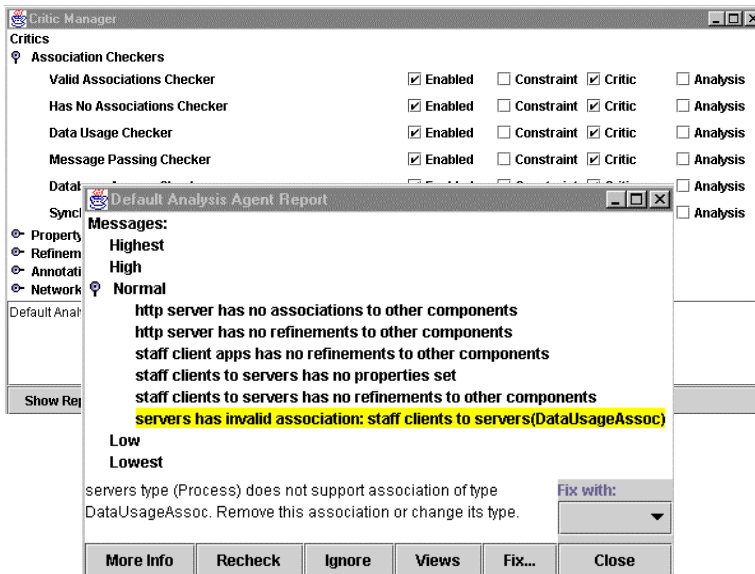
Critic Manager

Critics

Association Checkers

| | | | | |
|---|---|---|---|---|
| Valid Associations Checker | ☑ Enabled | ☐ Constraint | ☑ Critic | ☐ Analysis |
| Has No Associations Checker | ☑ Enabled | ☐ Constraint | ☑ Critic | ☐ Analysis |
| Data Usage Checker | ☑ Enabled | ☐ Constraint | ☑ Critic | ☐ Analysis |
| Message Passing Checker | ☑ Enabled | ☐ Constraint | ☑ Critic | ☐ Analysis |
| Datal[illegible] | | | | ☐ Analysis |
| Sync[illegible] | | | | ☐ Analysis |

Property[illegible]

Refinem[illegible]

Annotati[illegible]

Network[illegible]

Default Anal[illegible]

Show Rep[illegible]

Default Analysis Agent Report

Messages:

Highest

High

Normal

http server has no associations to other components

http server has no refinements to other components

staff client apps has no refinements to other components

staff clients to servers has no properties set

staff clients to servers has no refinements to other components

servers has invalid association: staff clients to servers(DataUsageAssoc)

Low

Lowest

servers type (Process) does not support association of type DataUsageAssoc. Remove this association or change its type.

Fix with:

More Info | Recheck | Ignore | Views | Fix... | Close